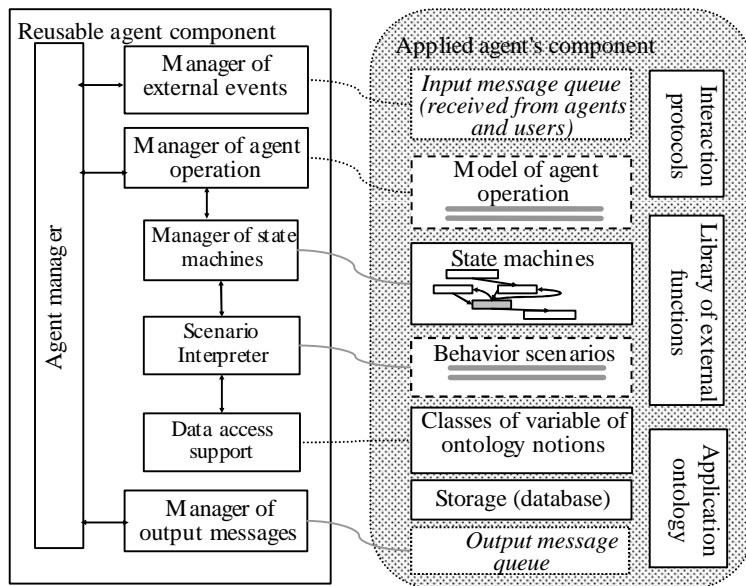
Reusable agent component

Agent manager

Manager of external events

Manager of agent operation

Manager of state machines

Scenario Interpreter

Data access support

Manager of output messages

Applied agent's component

Input message queue (received from agents and users)

Model of agent operation

State machines

Behavior scenarios

Classes of variable of ontology notions

Storage (database)

Output message queue

Interaction protocols

Library of external functions

Application ontology